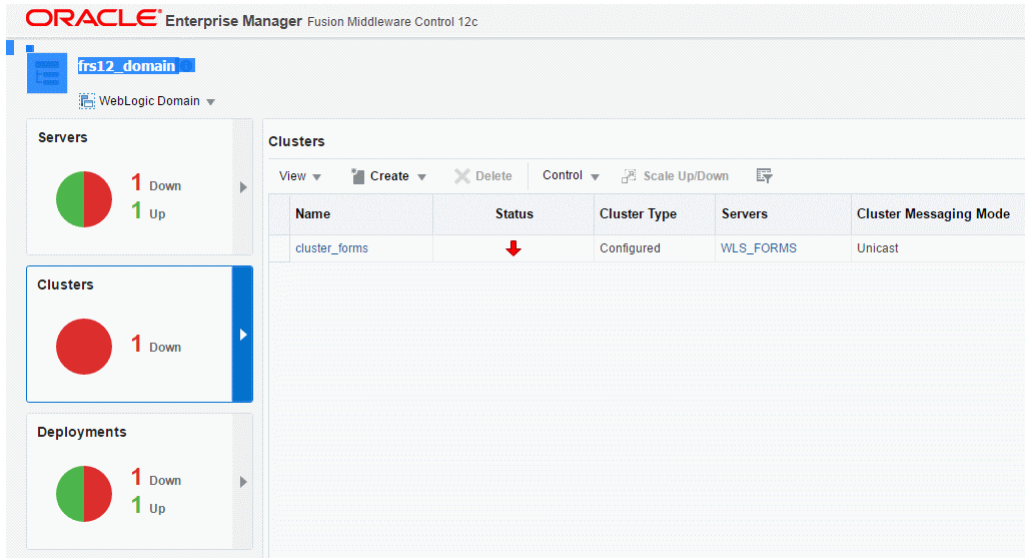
ORACLE Enterprise Manager Fusion Middleware Control 12c

frs12_domain

WebLogic Domain

Servers

1 Down
1 Up

Clusters

1 Down

Deployments

1 Down
1 Up

Clusters

View Create Delete Control Scale Up/Down

| Name | Status | Cluster Type | Servers | Cluster Messaging Mode |
|---|---|---|---|---|
| cluster_forms | | Configured | WLS_FORMS | Unicast |